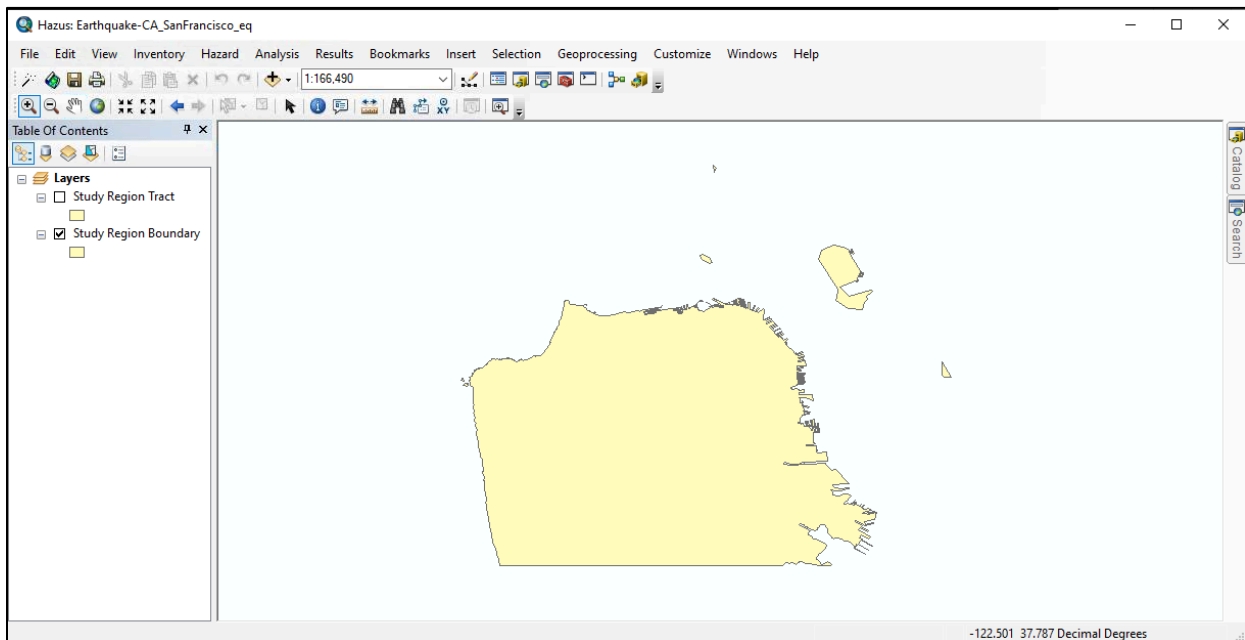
Hazus: Earthquake-CA_SanFrancisco_eq

File Edit View Inventory Hazard Analysis Results Bookmarks Insert Selection Geoprocessing Customize Windows Help

1:166,490

Table Of Contents

Layers
Study Region Tract
Study Region Boundary

Catalog
Search

-122.501 37.787 Decimal Degrees